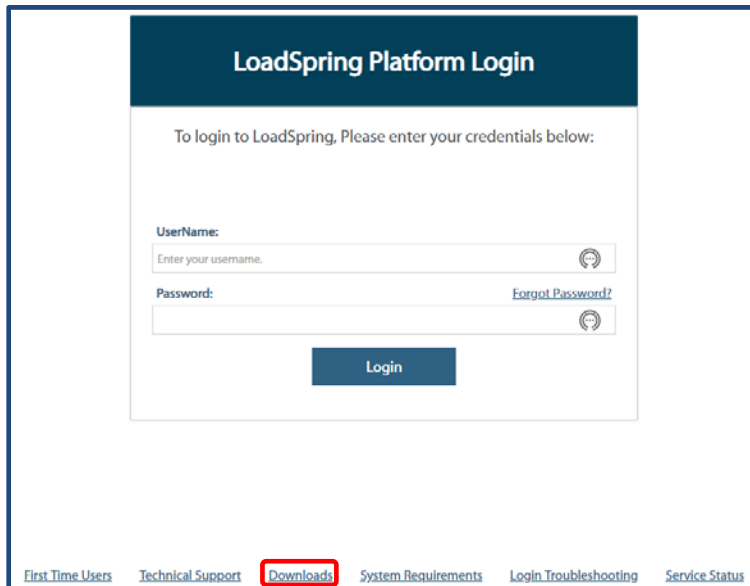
LoadSpring Platform Login

To login to LoadSpring, Please enter your credentials below:

UserName:

Enter your username.

Password:

Forgot Password?

Login

First Time Users Technical Support Downloads System Requirements Login Troubleshooting Service Status